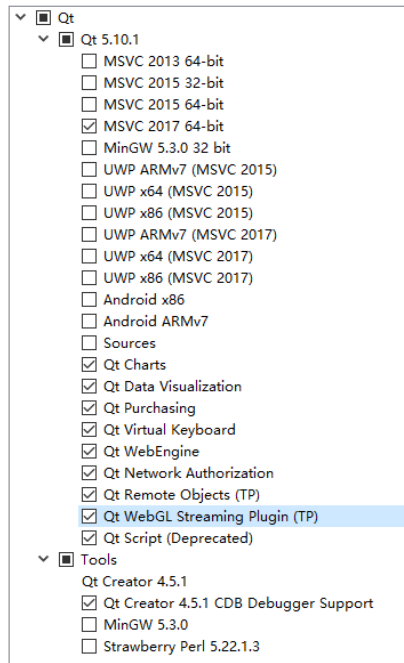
Qt
Qt 5.10.1
MSVC 2013 64-bit
MSVC 2015 32-bit
MSVC 2015 64-bit
MSVC 2017 64-bit
MinGW 5.3.0 32 bit
UWP ARMv7 (MSVC 2015)
UWP x64 (MSVC 2015)
UWP x86 (MSVC 2015)
UWP ARMv7 (MSVC 2017)
UWP x64 (MSVC 2017)
UWP x86 (MSVC 2017)
Android x86
Android ARMv7
Sources
Qt Charts
Qt Data Visualization
Qt Purchasing
Qt Virtual Keyboard
Qt WebEngine
Qt Network Authorization
Qt Remote Objects (TP)
Qt WebGL Streaming Plugin (TP)
Qt Script (Deprecated)
Tools
Qt Creator 4.5.1
Qt Creator 4.5.1 CDB Debugger Support
MinGW 5.3.0
Strawberry Perl 5.22.1.3